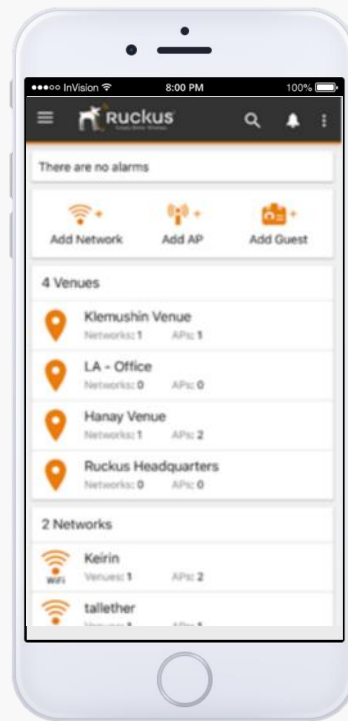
●●●○○ InVision 8:00 PM 100%

Ruckus
Simply Better Wireless

There are no alarms

Add Network
Add AP
Add Guest

4 Venues

Klemushin Venue
Networks: 1 APs: 1

LA - Office
Networks: 0 APs: 0

Hanay Venue
Networks: 1 APs: 2

Ruckus Headquarters
Networks: 0 APs: 0

2 Networks

WiFi
Keirin
Venues: 1 APs: 2

tallether
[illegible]